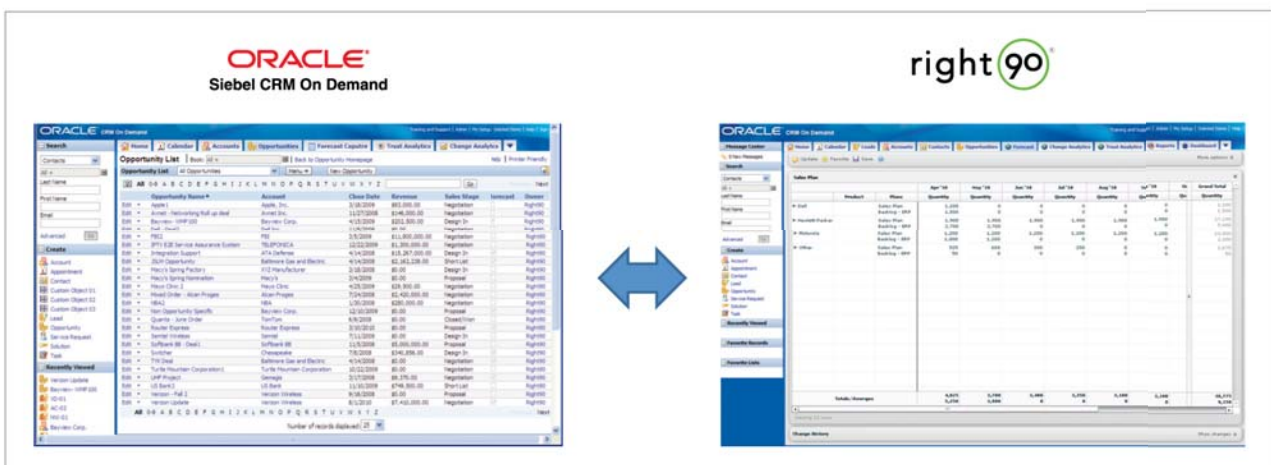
ORACLE
Siebel CRM On Demand

right 90

ORACLE CRM On Demand

Search
Contacts
Last Name
First Name
Email
Advanced Go

Create
Account
Appointment
Contact
Custom Object 01
Custom Object 02
Custom Object 03
Lead
Opportunity
Service Request
Solution
Task

Recently Viewed
Verizon Update
Bayview - VHIP 100
IO-01
AC-02
MX-01
Bayview Corp.

Home Calendar Accounts Opportunities Forecast Capture Trust Analytics Change Analytics

Opportunity List Back to Opportunity Homepage
Opportunity List All Opportunities New Opportunity
All 0-9 A B C D E F G H I J K L M N O P Q R S T U V W X Y Z Go Next

| | Opportunity Name | Account | Close Date | Revenue | Sales Stage | Forecast | Owner |
|---|---|---|---|---|---|---|---|
| Edit | Apple1 | Apple, Inc. | 3/18/2009 | $82,000.00 | Negotiation | | Right90 |
| Edit | Annet - Networking Roll up deal | Annet Inc. | 11/27/2008 | $148,000.00 | Negotiation | | Right90 |
| Edit | Bayview - VHIP 100 | Bayview Corp. | 4/15/2009 | $202,500.00 | Design In | | Right90 |
| Edit | PB3 | PBJ | 2/5/2009 | $11,800,000.00 | Negotiation | | Right90 |
| Edit | IPTV E2E Service Assurance System | TELEFONICA | 12/22/2009 | $1,300,000.00 | Negotiation | | Right90 |
| Edit | Integration Support | ATA Defense | 4/14/2008 | $18,267,000.00 | Design In | | Right90 |
| Edit | JSLH Opportunity | Baltimore Gas and Electric | 4/14/2008 | $2,162,238.00 | Short List | | Right90 |
| Edit | Macy's Spring Factory | XYZ Manufacturer | 2/18/2008 | $0.00 | Design In | | Right90 |
| Edit | Macy's Spring Nomination | Macy's | 2/4/2009 | $0.00 | Proposal | | Right90 |
| Edit | Mayo Clinic 1 | Mayo Clinic | 4/25/2009 | $28,500.00 | Negotiation | | Right90 |
| Edit | Mixed Order - Alcan Proges | Alcan Proges | 7/24/2008 | $2,420,000.00 | Negotiation | | Right90 |
| Edit | NBA2 | NBA | 1/30/2008 | $280,000.00 | Negotiation | | Right90 |
| Edit | Non Opportunity Specific | Bayview Corp. | 12/10/2009 | $0.00 | Proposal | | Right90 |
| Edit | Quanta - June Order | TomTom | 6/6/2008 | $0.00 | Closed/Won | | Right90 |
| Edit | Router Express | Router Express | 3/10/2010 | $0.00 | Proposal | | Right90 |
| Edit | Serrell Wireless | Serrell | 7/11/2008 | $0.00 | Design In | | Right90 |
| Edit | Software 88 - Deal1 | Software 88 | 11/5/2008 | $5,000,000.00 | Proposal | | Right90 |
| Edit | Switcher | Chesapeake | 7/8/2008 | $340,896.00 | Design In | | Right90 |
| Edit | TVV Deal | Baltimore Gas and Electric | 4/14/2008 | $0.00 | Negotiation | | Right90 |
| Edit | Turtle Mountain Corporation1 | Turtle Mountain Corporation | 10/22/2009 | $0.00 | Negotiation | | Right90 |
| Edit | UHP Project | Genagis | 2/17/2008 | $8,175.00 | Negotiation | | Right90 |
| Edit | US Bank2 | US Bank | 11/10/2009 | $748,500.00 | Short List | | Right90 |
| Edit | Verizon - Fall 2 | Verizon Wireless | 9/16/2008 | $0.00 | Design In | | Right90 |
| Edit | Verizon Update | Verizon Wireless | 8/1/2010 | $7,410,000.00 | Negotiation | | Right90 |

Number of records displayed 25

ORACLE CRM On Demand

Message Center
Search
Create
Recently Viewed
Favorite Records
Favorite Lists

Sales Plan

| | Product | Plane | Apr '10 | May '10 | Jun '10 | Jul '10 | Aug '10 | Sep '10 | Grand Total |
|---|---|---|---|---|---|---|---|---|---|
| Dell | | Sales Plan / Booking - BRP | | | | | | | |
| Hewlett-Packard | | Sales Plan / Booking - BRP | | | | | | | |
| Motorola | | Sales Plan / Booking - BRP | | | | | | | |
| Other | | Sales Plan / Booking - BRP | | | | | | | |
| Totals / Averages | | | | | | | | | |

Change History